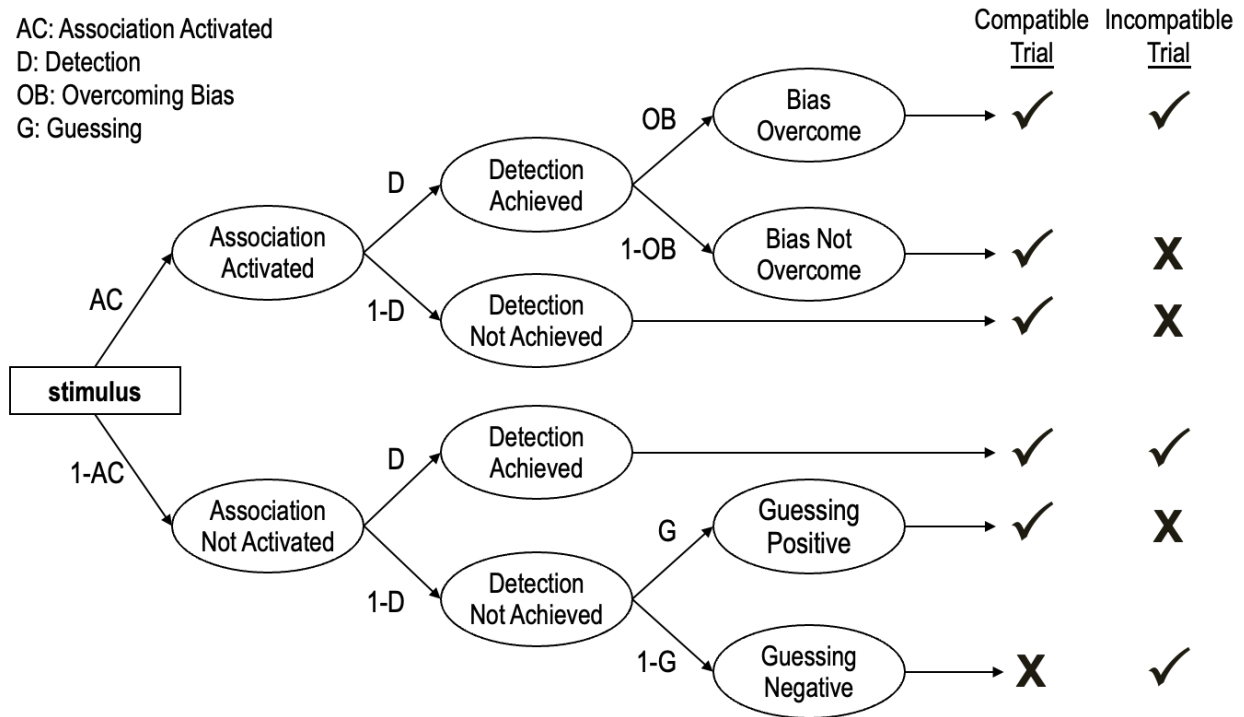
AC: Association Activated
D: Detection
OB: Overcoming Bias
G: Guessing

Compatible Trial
Incompatible Trial

stimulus

AC
Association Activated

D
Detection Achieved

OB
Bias Overcome
✓ ✓

1-OB
Bias Not Overcome
✓ X

1-D
Detection Not Achieved
✓ X

1-AC
Association Not Activated

D
Detection Achieved
✓ ✓

1-D
Detection Not Achieved

G
Guessing Positive
✓ X

1-G
Guessing Negative
X ✓